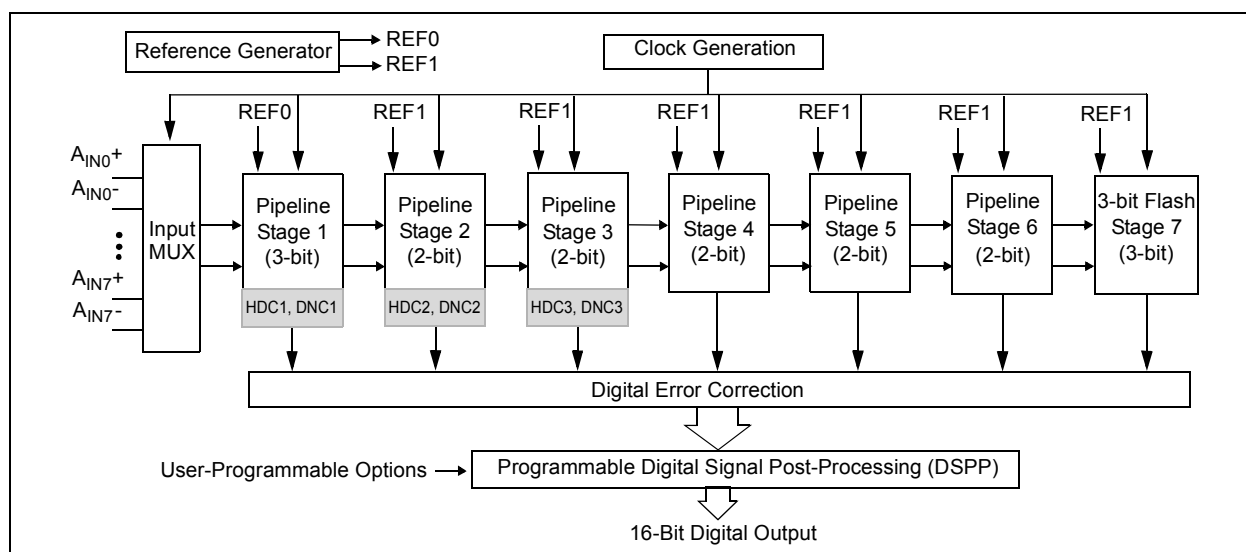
Reference Generator
REF0
REF1
Clock Generation
REF0
REF1
REF1
REF1
REF1
REF1
REF1
$A_{IN0}+$
$A_{IN0}-$
$A_{IN7}+$
$A_{IN7}-$
Input MUX
Pipeline Stage 1 (3-bit)
HDC1, DNC1
Pipeline Stage 2 (2-bit)
HDC2, DNC2
Pipeline Stage 3 (2-bit)
HDC3, DNC3
Pipeline Stage 4 (2-bit)
Pipeline Stage 5 (2-bit)
Pipeline Stage 6 (2-bit)
3-bit Flash Stage 7 (3-bit)
Digital Error Correction
User-Programmable Options
Programmable Digital Signal Post-Processing (DSPP)
16-Bit Digital Output